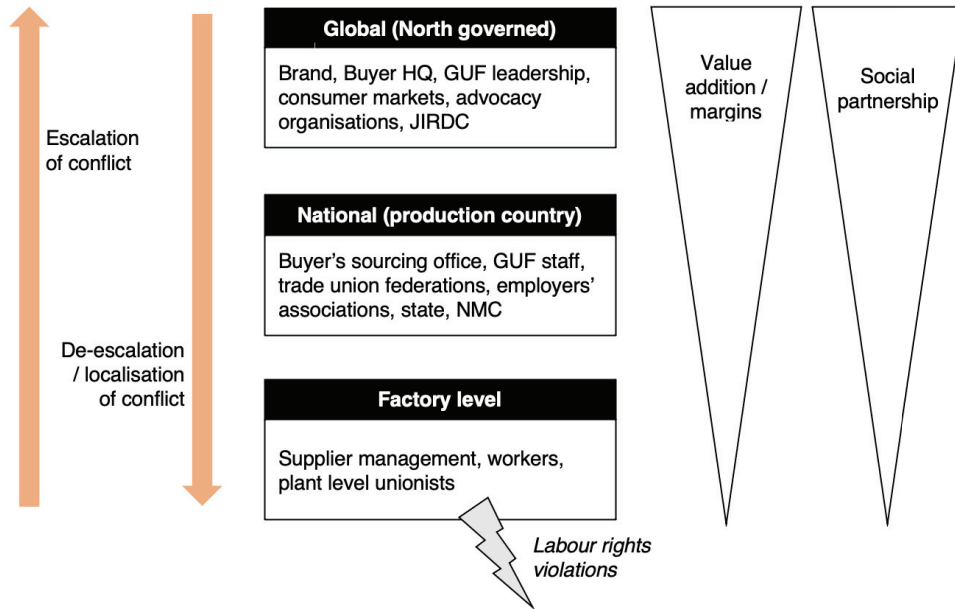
Escalation of conflict

De-escalation / localisation of conflict

Global (North governed)

Brand, Buyer HQ, GUF leadership, consumer markets, advocacy organisations, JIRDC

National (production country)

Buyer's sourcing office, GUF staff, trade union federations, employers' associations, state, NMC

Factory level

Supplier management, workers, plant level unionists

Labour rights violations

Value addition / margins

Social partnership